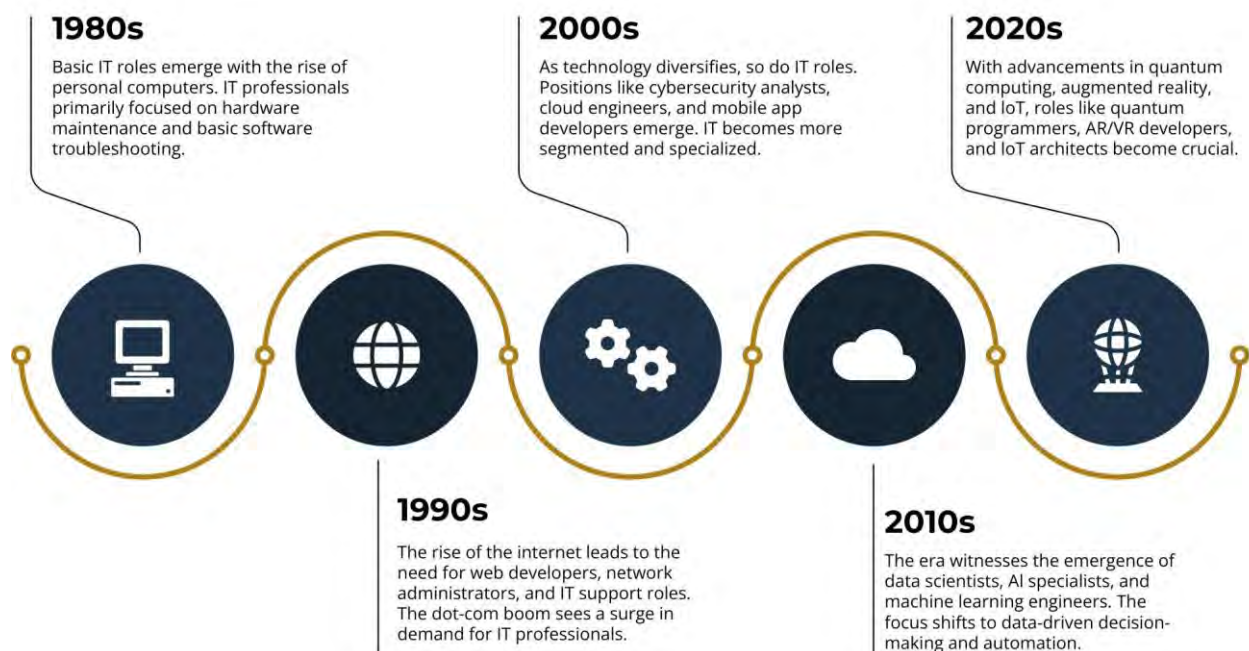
1980s

Basic IT roles emerge with the rise of personal computers. IT professionals primarily focused on hardware maintenance and basic software troubleshooting.

1990s

The rise of the internet leads to the need for web developers, network administrators, and IT support roles. The dot-com boom sees a surge in demand for IT professionals.

2000s

As technology diversifies, so do IT roles. Positions like cybersecurity analysts, cloud engineers, and mobile app developers emerge. IT becomes more segmented and specialized.

2010s

The era witnesses the emergence of data scientists, AI specialists, and machine learning engineers. The focus shifts to data-driven decision-making and automation.

2020s

With advancements in quantum computing, augmented reality, and IoT, roles like quantum programmers, AR/VR developers, and IoT architects become crucial.